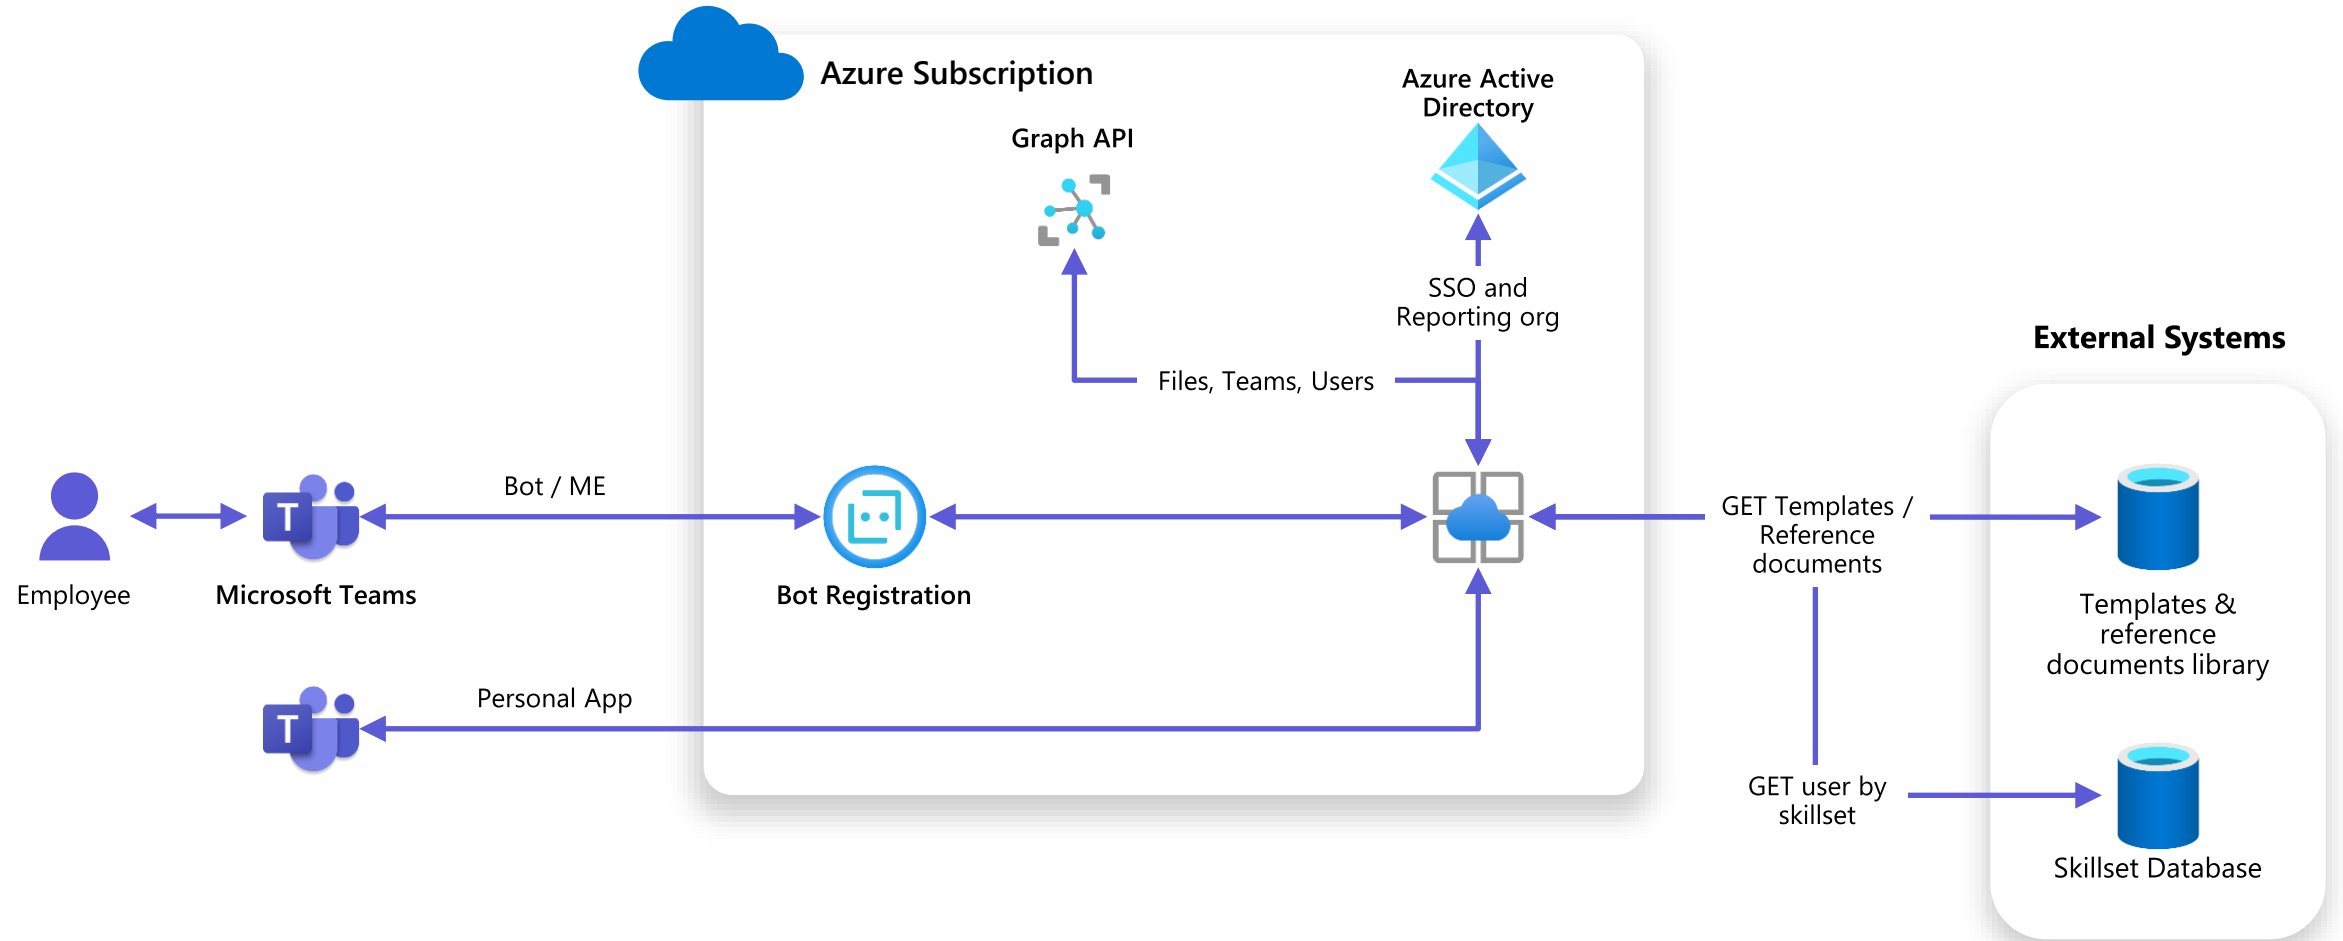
Azure Subscription

Azure Active Directory

Graph API

SSO and Reporting org

Files, Teams, Users

External Systems

Employee

Microsoft Teams

Bot / ME

Bot Registration

GET Templates / Reference documents

Templates & reference documents library

Personal App

GET user by skillset

Skillset Database